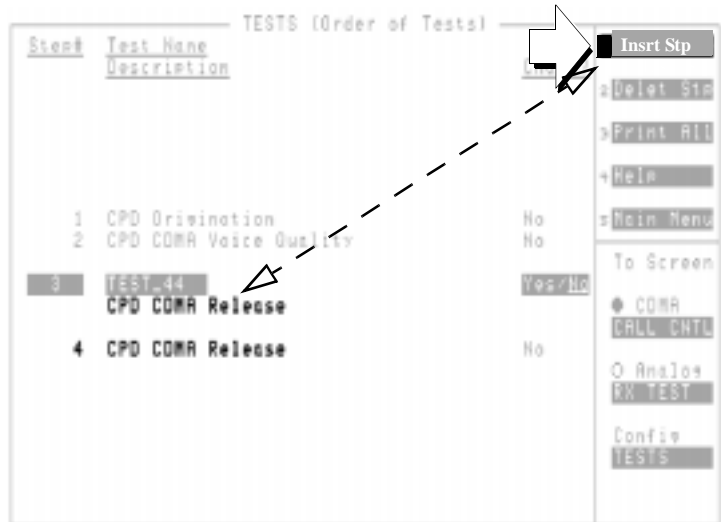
TESTS (Order of Tests)

Step# Test Name Description Chg

Insrt Stp

2 Delet Stp

3 Print All

4 Help

5 Main Menu

1 CPD Origination No
2 CPD CDMA Voice Quality No

3 TEST_44 Yes/No
CPD CDMA Release

4 CPD CDMA Release No

To Screen

● CDMA
CALL CNTL

○ Analog
RX TEST

Config
TESTS